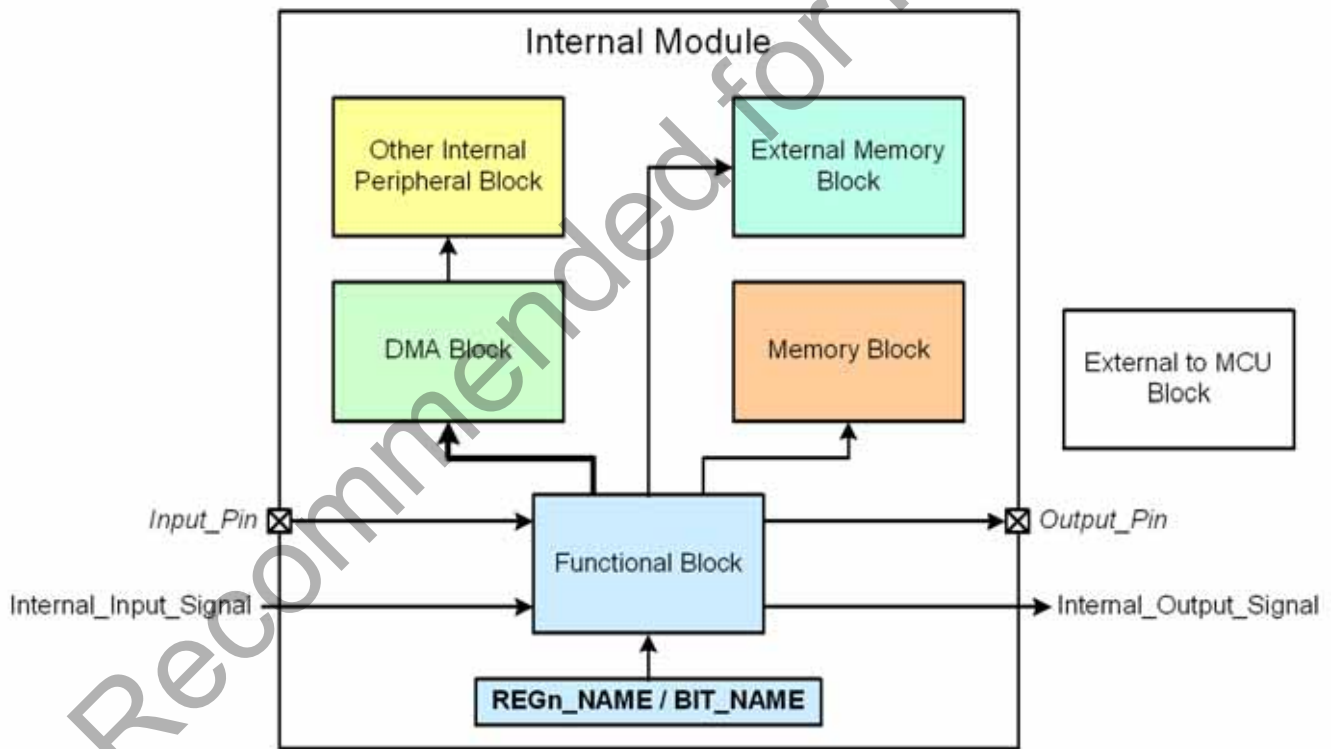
Internal Module

Other Internal Peripheral Block

External Memory Block

DMA Block

Memory Block

External to MCU Block

Input_Pin

Output_Pin

Functional Block

Internal_Input_Signal

Internal_Output_Signal

REGn_NAME / BIT_NAME

Recommended for